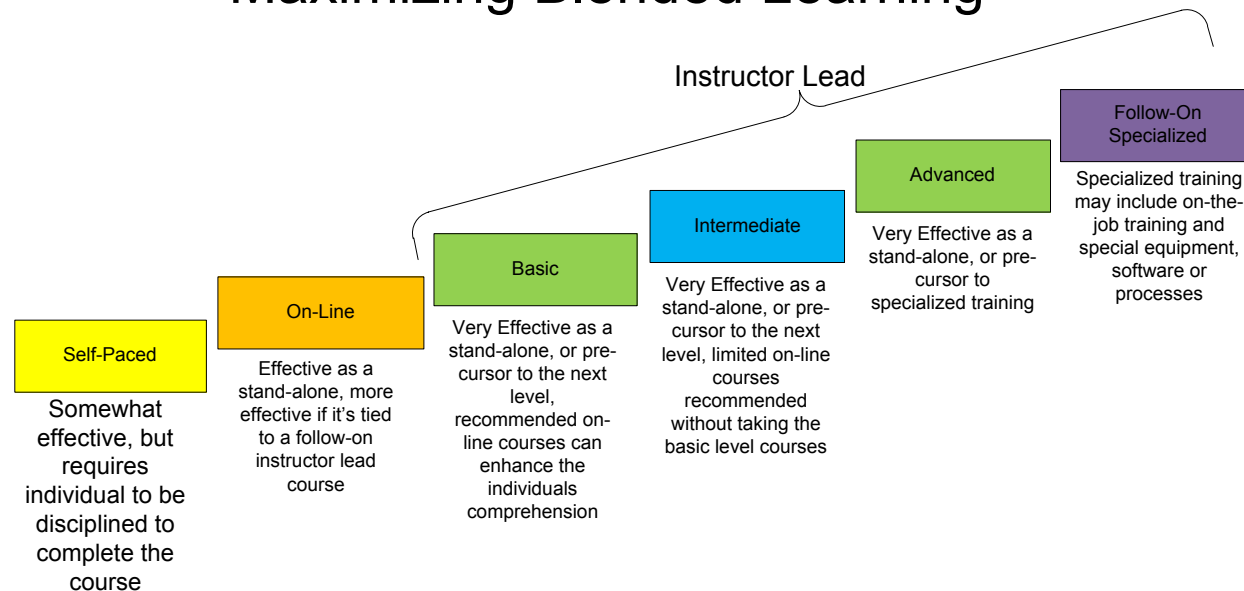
Maximizing Blended Learning

Instructor Lead

Follow-On Specialized

Specialized training may include on-the-job training and special equipment, software or processes

Advanced

Very Effective as a stand-alone, or pre-cursor to specialized training

Intermediate

Very Effective as a stand-alone, or pre-cursor to the next level, limited on-line courses recommended without taking the basic level courses

Basic

Very Effective as a stand-alone, or pre-cursor to the next level, recommended on-line courses can enhance the individuals comprehension

On-Line

Effective as a stand-alone, more effective if it's tied to a follow-on instructor lead course

Self-Paced

Somewhat effective, but requires individual to be disciplined to complete the course